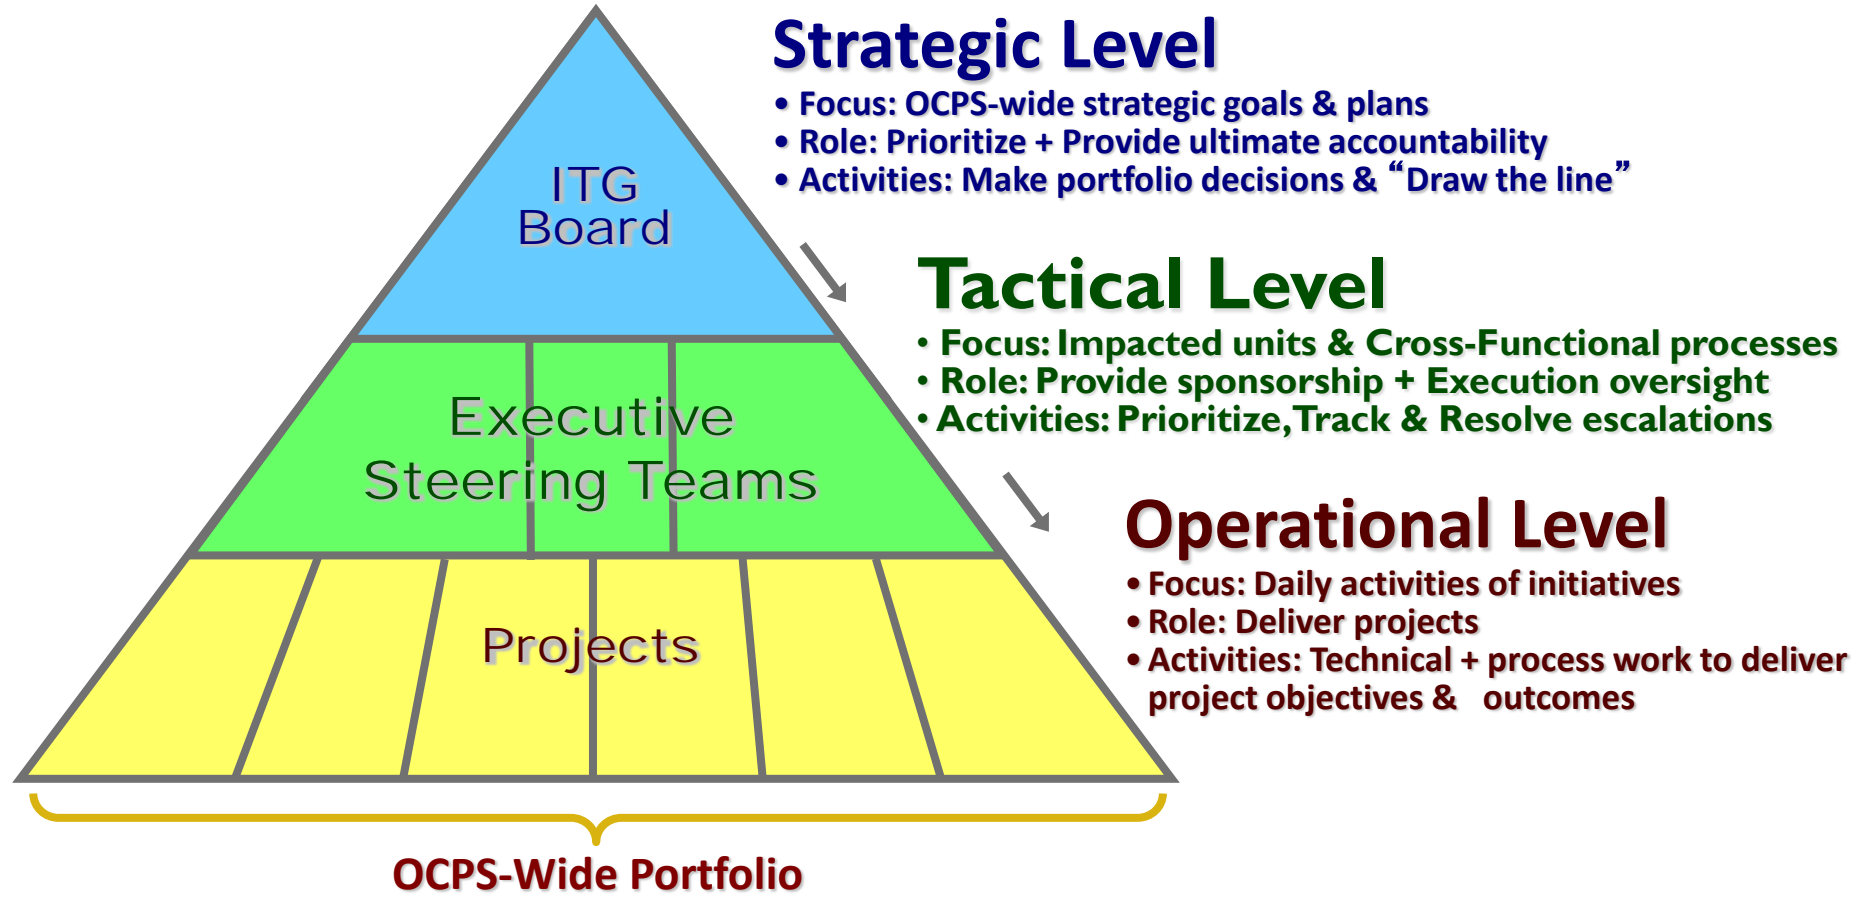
ITG Board

Executive Steering Teams

Projects

OCPS-Wide Portfolio

Strategic Level
• Focus: OCPS-wide strategic goals & plans
• Role: Prioritize + Provide ultimate accountability
• Activities: Make portfolio decisions & “Draw the line”

Tactical Level
• Focus: Impacted units & Cross-Functional processes
• Role: Provide sponsorship + Execution oversight
• Activities: Prioritize, Track & Resolve escalations

Operational Level
• Focus: Daily activities of initiatives
• Role: Deliver projects
• Activities: Technical + process work to deliver project objectives & outcomes